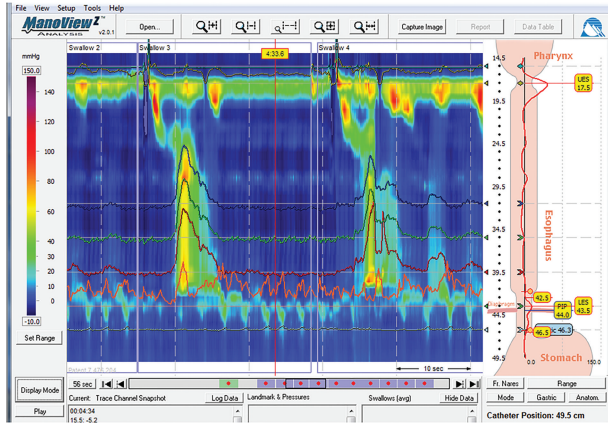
File View Setup Tools Help

ManoView ANALYSIS v2.0.1

Open...

Capture Image

Report

Data Table

mmHg
150.0
140
130
120
110
100
90
80
70
60
50
40
30
20
10
0
-10.0

Set Range

Swallow 2

Swallow 3

4:33.6

Swallow 4

14.5
19.5
24.5
29.5
34.5
39.5
44.5
49.5

Pharynx

UES 17.5

Esophagus

LES 42.5

LES 43.5

PIP 44.0

46.3

46.3

Stomach

0.0

150.0

10 sec

Display Mode

56 sec

Play

Current: Trace Channel Snapshot

00:04:34
15.5: -5.2

Log Data

Landmark & Pressures

Swallows (avg)

Hide Data

Fr. Nares

Range

Mode

Gastric

Anatom.

Catheter Position: 49.5 cm